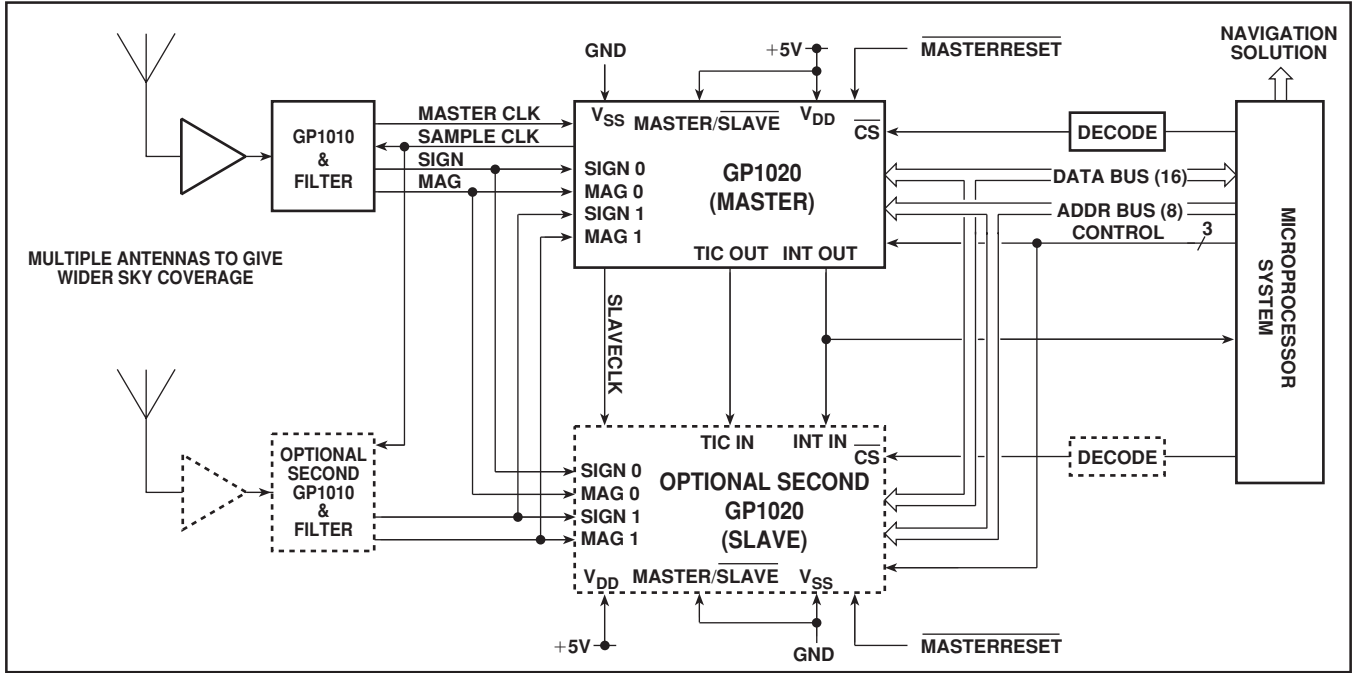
GND

+5V

$\overline{MASTERRESET}$

NAVIGATION SOLUTION

GP1010 & FILTER

MASTER CLK

SAMPLE CLK

SIGN

MAG

$V_{SS}$ MASTER/$\overline{SLAVE}$ $V_{DD}$ $\overline{CS}$

SIGN 0

MAG 0

SIGN 1

MAG 1

GP1020 (MASTER)

TIC OUT INT OUT

DECODE

DATA BUS (16)

ADDR BUS (8)

CONTROL

3

MICROPROCESSOR SYSTEM

MULTIPLE ANTENNAS TO GIVE WIDER SKY COVERAGE

SLAVECLK

OPTIONAL SECOND GP1010 & FILTER

TIC IN INT IN $\overline{CS}$

SIGN 0

MAG 0

SIGN 1

MAG 1

OPTIONAL SECOND GP1020 (SLAVE)

DECODE

$V_{DD}$ MASTER/$\overline{SLAVE}$ $V_{SS}$

+5V

GND

$\overline{MASTERRESET}$